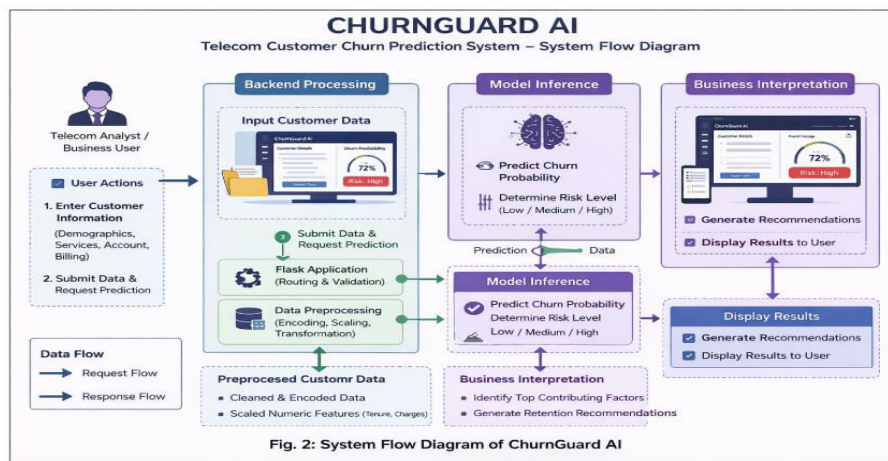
CHURNGUARD AI

Telecom Customer Churn Prediction System – System Flow Diagram

Telecom Analyst / Business User

User Actions

1. Enter Customer Information (Demographics, Services, Account, Billing)

2. Submit Data & Request Prediction

Data Flow

Request Flow

Response Flow

Backend Processing

Input Customer Data

ChurnGuard AI

Customer Details

Churn Probability

72%

Risk : High

Predict Churn

3 Submit Data & Request Prediction

Flask Application (Routing & Validation)

Data Preprocessing (Encoding, Scaling, Transformation)

Preprocesed Customr Data

Cleaned & Encoded Data

Scaled Numeric Features (Tenure, Charges)

Model Inference

Predict Churn Probability

Determine Risk Level (Low / Medium / High)

Prediction

Data

Model Inference

Predict Churn Probability

Determine Risk Level

Low / Medium / High

Business Interpretation

Identify Top Contributing Factors

Generate Retention Recommendations

Business Interpretation

ChurnGuard AI

Customer Details

72%

Risk : High

Generate Recommendations

Display Results to User

Display Results

Generate Recommendations

Display Results to User

Fig. 2: System Flow Diagram of ChurnGuard AI